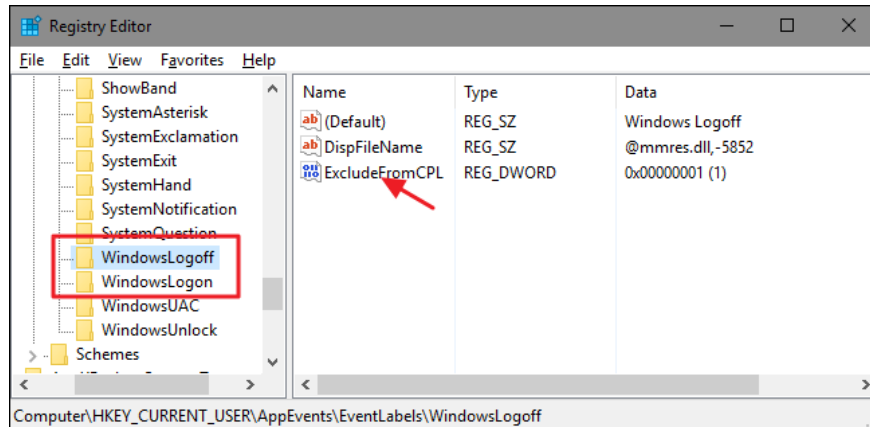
Registry Editor

File Edit View Favorites Help

ShowBand
SystemAsterisk
SystemExclamation
SystemExit
SystemHand
SystemNotification
SystemQuestion
WindowsLogoff
WindowsLogon
WindowsUAC
WindowsUnlock
Schemes

| Name | Type | Data |
|---|---|---|
| (Default) | REG_SZ | Windows Logoff |
| DispFileName | REG_SZ | @mmres.dll,-5852 |
| ExcludeFromCPL | REG_DWORD | 0x00000001 (1) |

Computer\HKEY_CURRENT_USER\AppEvents\EventLabels\WindowsLogoff